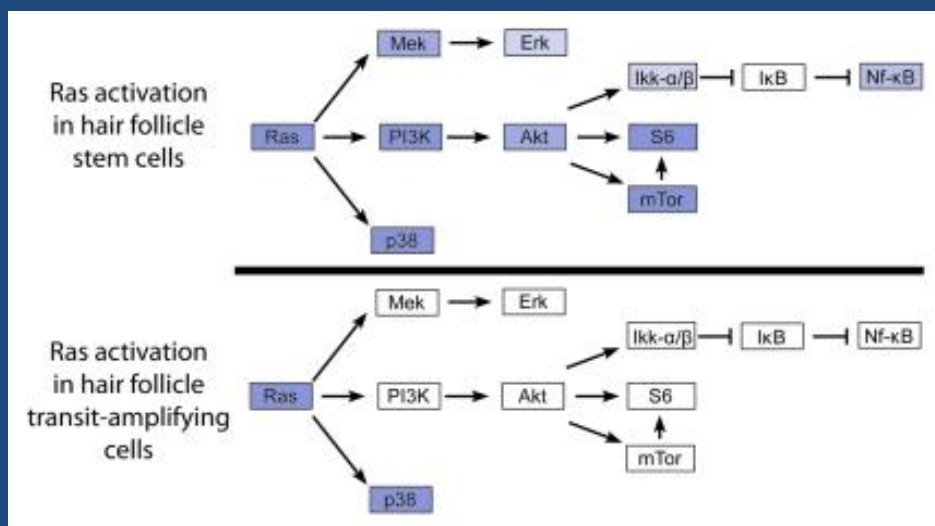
Ras activation in hair follicle stem cells

Mek → Erk

Ras → PI3K → Akt

Ikk-α/β ⊣ IκB ⊣ Nf-κB

S6

mTor

p38

Ras activation in hair follicle transit-amplifying cells

Mek → Erk

Ras → PI3K → Akt

Ikk-α/β ⊣ IκB ⊣ Nf-κB

S6

mTor

p38